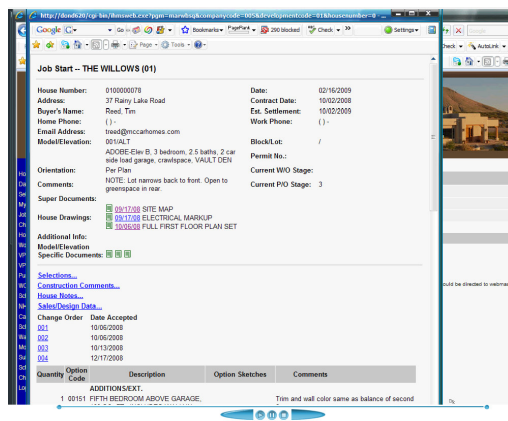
http://dondb20/cgi-bin/lhmsweb.exe?pgm=marwbsqk&companycode=005&developmentcode=01&housenumber=0

Google G- Go Bookmarks PageRank 290 blocked Check Settings

Page Tools

Job Start -- THE WILLOWS (01)

House Number: 0100000078
Address: 37 Rainy Lake Road
Buyer's Name: Reed, Tim
Home Phone: ( ) -
Email Address: treed@mccarhomes.com
Model/Elevation: 001/ALT
ADOBE-Elev B, 3 bedroom, 2.5 baths, 2 car side load garage, crawlspace, VAULT DEN
Orientation: Per Plan
Comments: NOTE: Lot narrows back to front. Open to greenspace in rear.

Date: 02/16/2009
Contract Date: 10/02/2008
Est. Settlement: 10/02/2009
Work Phone: ( ) -
Block/Lot: /
Permit No.:
Current W/O Stage:
Current P/O Stage: 3

Super Documents:
House Drawings: 09/17/08 SITE MAP
09/17/08 ELECTRICAL MARKUP
10/06/08 FULL FIRST FLOOR PLAN SET
Additional Info:
Model/Elevation Specific Documents:

Selections...
Construction Comments...
House Notes...
Sales/Design Data...

| Change Order | Date Accepted |
|---|---|
| 001 | 10/06/2008 |
| 002 | 10/06/2008 |
| 003 | 10/13/2008 |
| 004 | 12/17/2008 |

| Quantity | Option Code | Description | Option Sketches | Comments |
|---|---|---|---|---|
| | | ADDITIONS/EXT. | | |
| 1 | 00151 | FIFTH BEDROOM ABOVE GARAGE, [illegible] | | Trim and wall color same as balance of second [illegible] |

heck AutoLink
ould be directed to webma